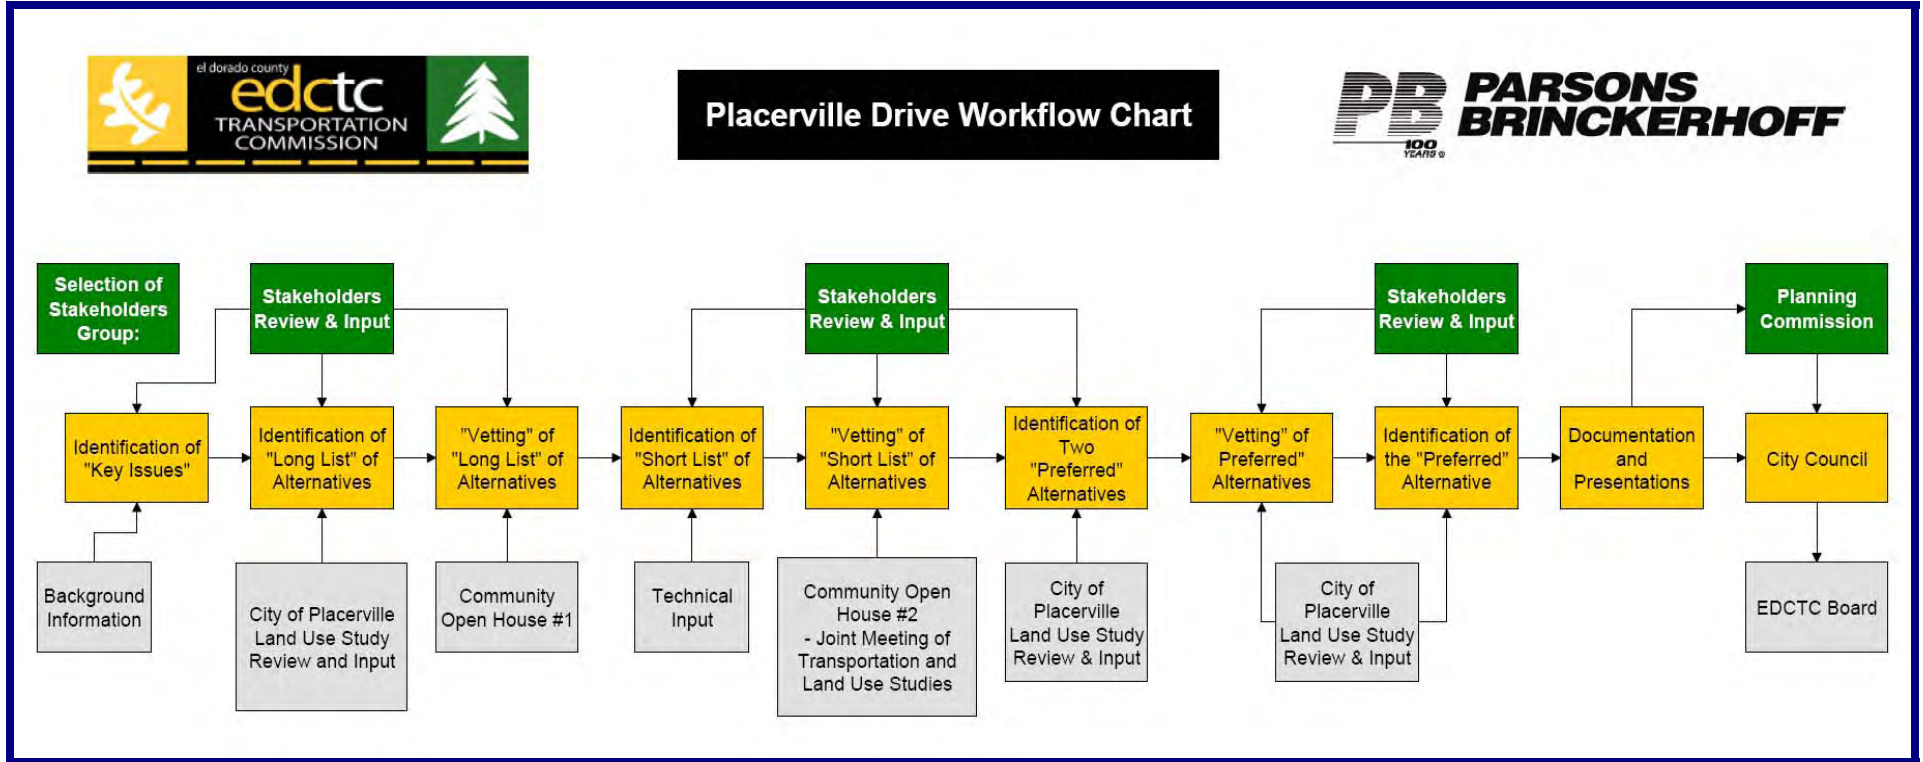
el dorado county
edctc
TRANSPORTATION COMMISSION

Placerville Drive Workflow Chart

PB PARSONS BRINCKERHOFF
100 YEARS

Selection of Stakeholders Group:

Stakeholders Review & Input

Stakeholders Review & Input

Stakeholders Review & Input

Planning Commission

Identification of "Key Issues"

Identification of "Long List" of Alternatives

"Vetting" of "Long List" of Alternatives

Identification of "Short List" of Alternatives

"Vetting" of "Short List" of Alternatives

Identification of Two "Preferred" Alternatives

"Vetting" of Preferred" Alternatives

Identification of the "Preferred" Alternative

Documentation and Presentations

City Council

Background Information

City of Placerville Land Use Study Review and Input

Community Open House #1

Technical Input

Community Open House #2 - Joint Meeting of Transportation and Land Use Studies

City of Placerville Land Use Study Review & Input

City of Placerville Land Use Study Review & Input

EDCTC Board